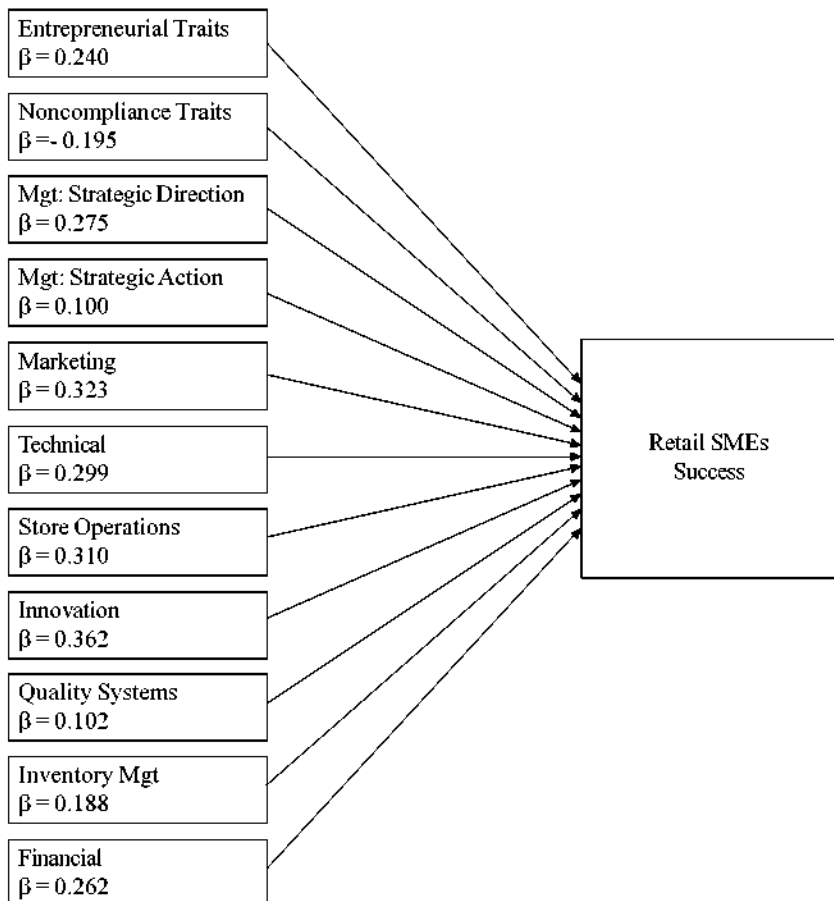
Entrepreneurial Traits
$\beta = 0.240$

Noncompliance Traits
$\beta =- 0.195$

Mgt: Strategic Direction
$\beta = 0.275$

Mgt: Strategic Action
$\beta = 0.100$

Marketing
$\beta = 0.323$

Technical
$\beta = 0.299$

Store Operations
$\beta = 0.310$

Innovation
$\beta = 0.362$

Quality Systems
$\beta = 0.102$

Inventory Mgt
$\beta = 0.188$

Financial
$\beta = 0.262$

Retail SMEs
Success